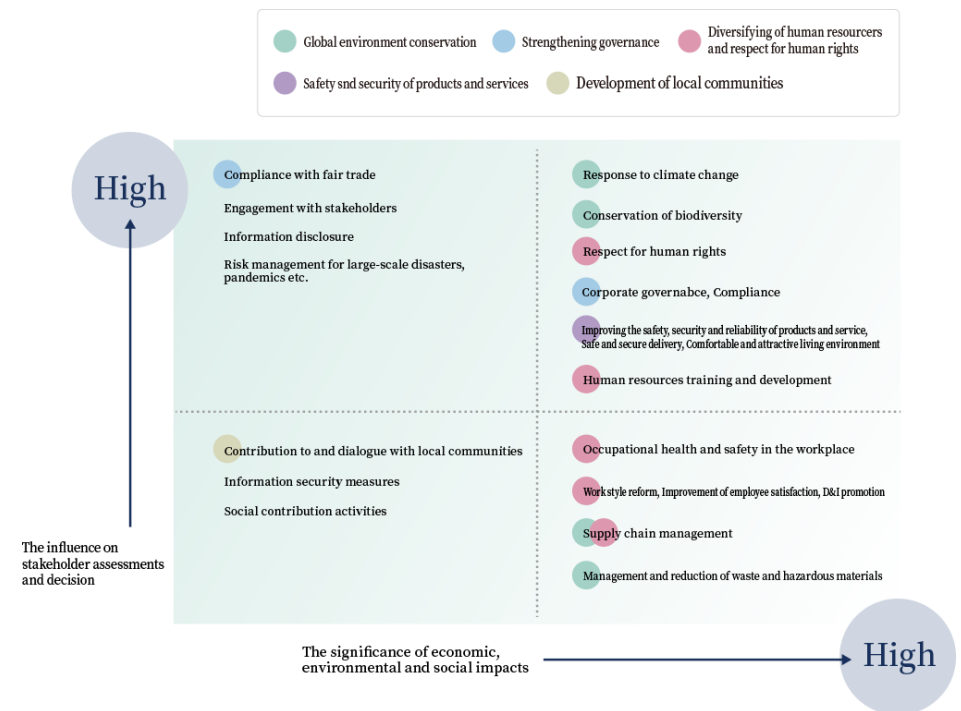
Global environment conservation
Strengthening governance
Diversifying of human resourcers and respect for human rights
Safety snd security of products and services
Development of local communities

High

Compliance with fair trade
Engagement with stakeholders
Information disclosure
Risk management for large-scale disasters, pandemics etc.

Response to climate change
Conservation of biodiversity
Respect for human rights
Corporate governabce, Compliance
Improving the safety, security and reliability of products and service, Safe and secure delivery, Comfortable and attractive living environment
Human resources training and development

Contribution to and dialogue with local communities
Information security measures
Social contribution activities

Occupational health and safety in the workplace
Workstyle reform, Improvement of employee satisfaction, D&I promotion
Supply chain management
Management and reduction of waste and hazardous materials

The influence on stakeholder assessments and decision

The significance of economic, environmental and social impacts

High